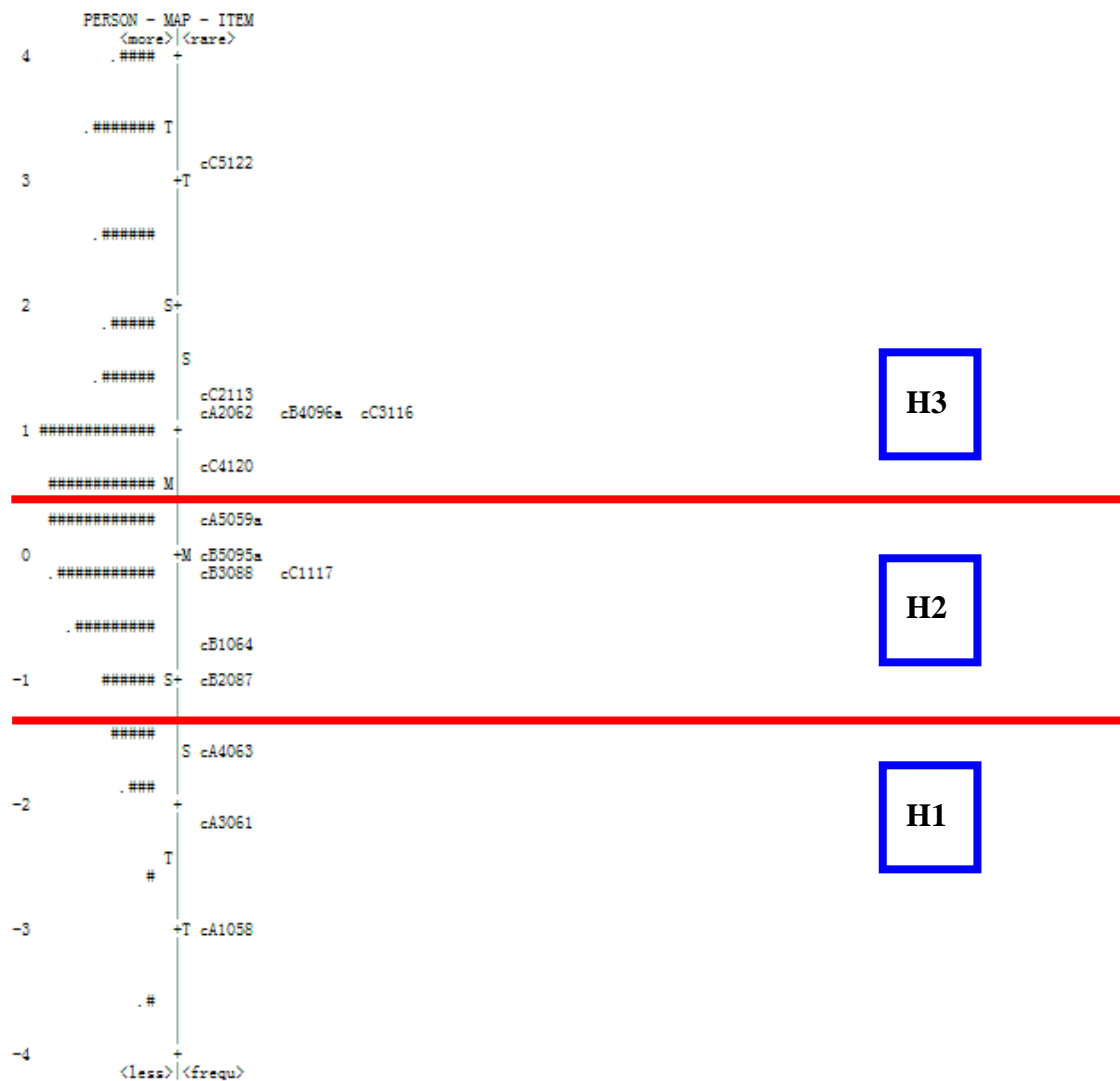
PERSON - MAP - ITEM
<more>|<rare>

4 .#### +

.####### T

cC5122
3 +T

.######

2 S+
.#####

S
.######

cC2113
cA2062 cB4096a cC3116
1 ############# +

cC4120
############ M

H3

############ cA5059a

0 +M cB5095a
.########### cB3088 cC1117

H2

.#########
cB1064
-1 ###### S+ cB2087

##### S cA4063

H1

.### +
-2 cA3061

T
#

-3 +T cA1058

.#

-4 +
<less>|<frequ>